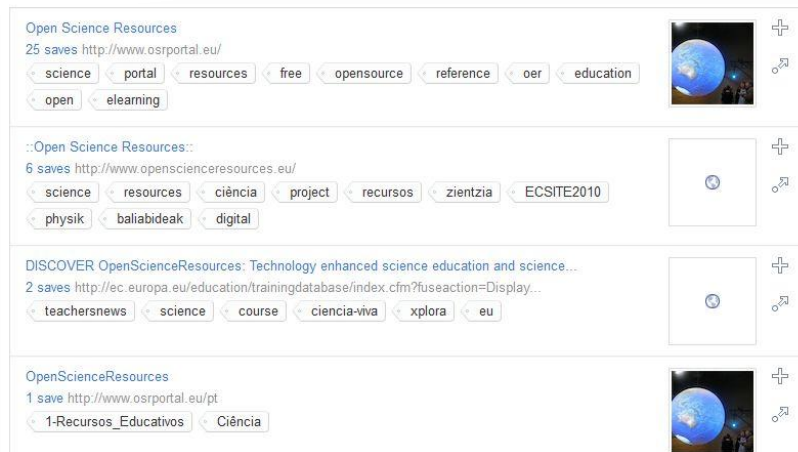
Open Science Resources
25 saves http://www.osrportal.eu/
science portal resources free opensource reference oer education open elearning

::Open Science Resources::
6 saves http://www.openscienceresources.eu/
science resources ciência project recursos zientzia ECSITE2010 physik baliabideak digital

DISCOVER OpenScienceResources: Technology enhanced science education and science...
2 saves http://ec.europa.eu/education/trainingdatabase/index.cfm?fuseaction=Display...
teachersnews science course ciencia-viva xplora eu

OpenScienceResources
1 save http://www.osrportal.eu/pt
1-Recursos_Educativos Ciência